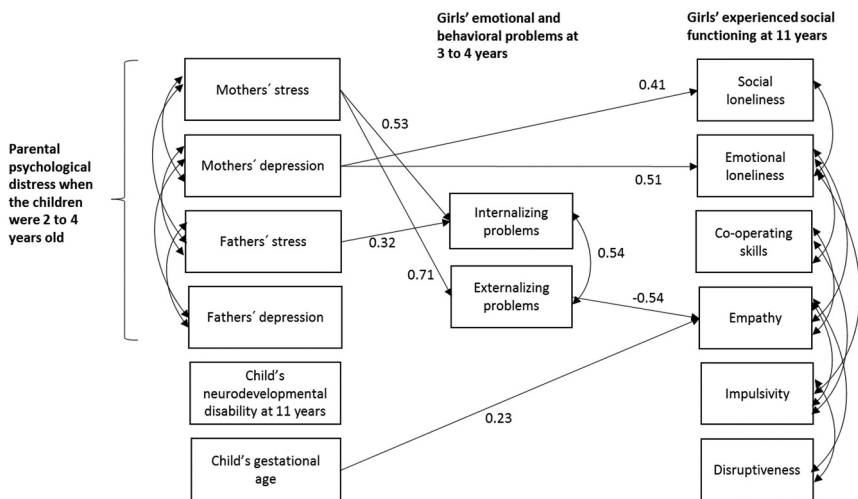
Girls' emotional and behavioral problems at 3 to 4 years

Girls' experienced social functioning at 11 years

Parental psychological distress when the children were 2 to 4 years old

Mothers´ stress

Mothers´ depression

Fathers´ stress

Fathers´ depression

Child's neurodevelopmental disability at 11 years

Child's gestational age

Internalizing problems

Externalizing problems

Social loneliness

Emotional loneliness

Co-operating skills

Empathy

Impulsivity

Disruptiveness

0.41

0.53

0.51

0.32

0.54

0.71

-0.54

0.23